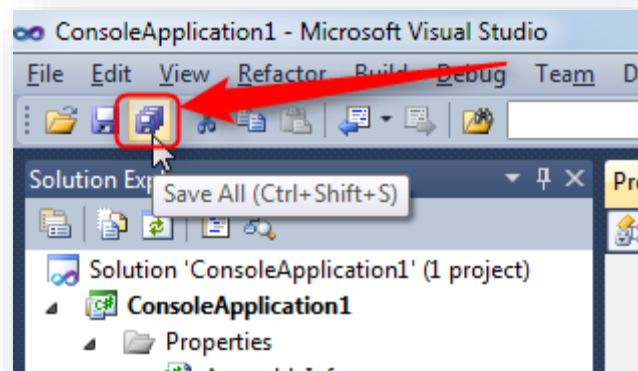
ConsoleApplication1 - Microsoft Visual Studio

File Edit View Refactor Build Debug Team D

Solution Exp

Save All (Ctrl+Shift+S)

Pr

Solution 'ConsoleApplication1' (1 project)

ConsoleApplication1

Properties

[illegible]